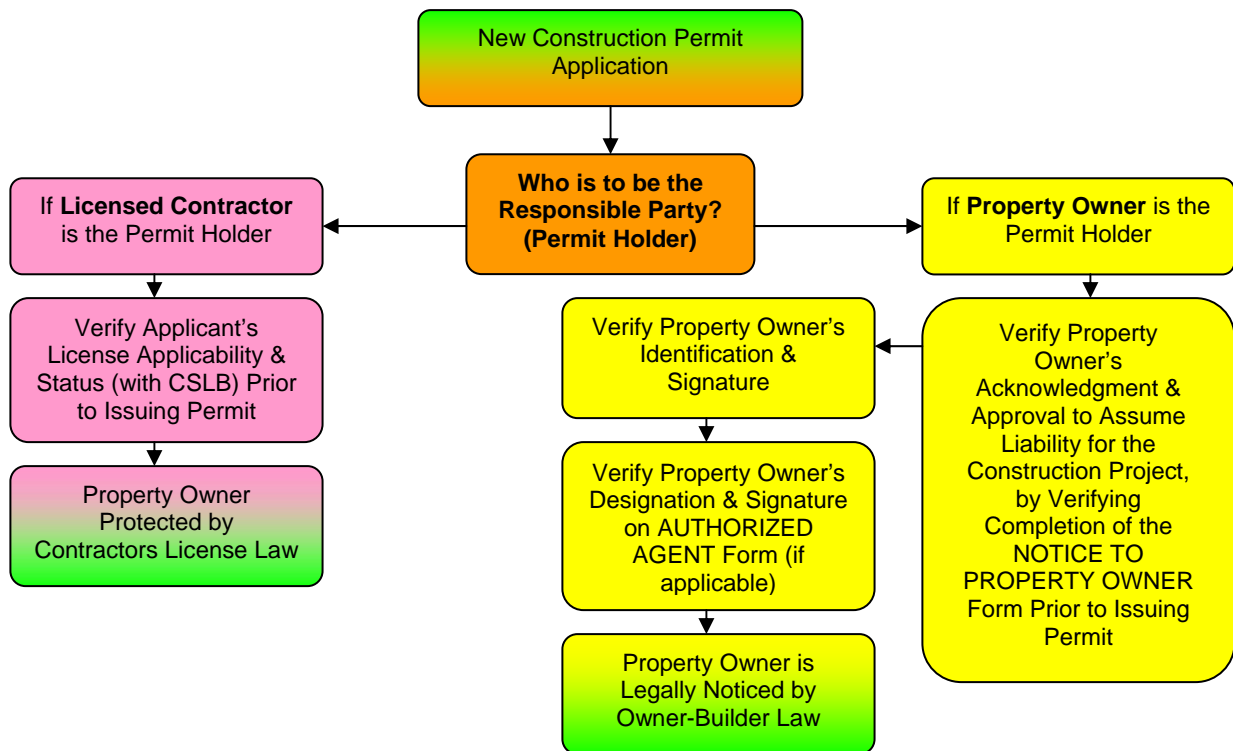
New Construction Permit Application

Who is to be the Responsible Party? (Permit Holder)

If Licensed Contractor is the Permit Holder

Verify Applicant's License Applicability & Status (with CSLB) Prior to Issuing Permit

Property Owner Protected by Contractors License Law

If Property Owner is the Permit Holder

Verify Property Owner's Acknowledgment & Approval to Assume Liability for the Construction Project, by Verifying Completion of the NOTICE TO PROPERTY OWNER Form Prior to Issuing Permit

Verify Property Owner's Identification & Signature

Verify Property Owner's Designation & Signature on AUTHORIZED AGENT Form (if applicable)

Property Owner is Legally Noticed by Owner-Builder Law